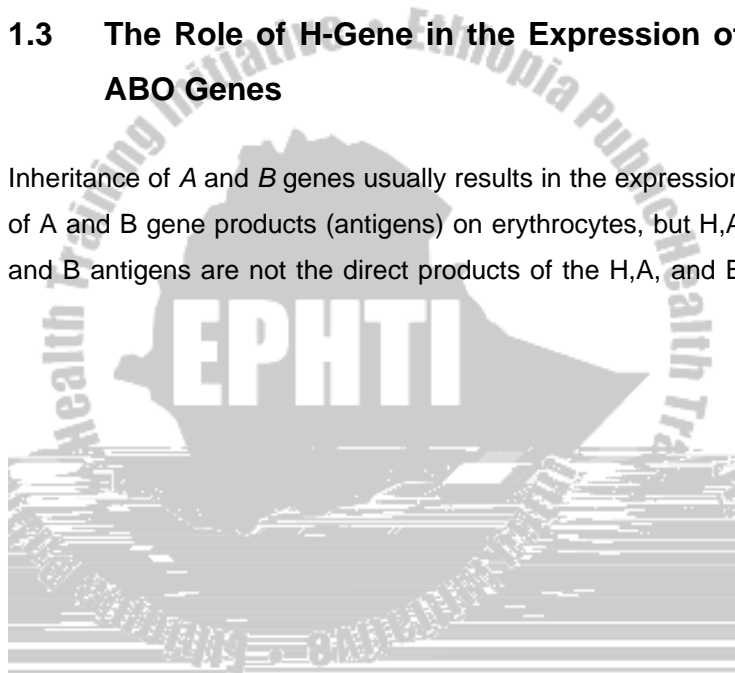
1.3 The Role of H-Gene in the Expression of ABO Genes

Inheritance of *A* and *B* genes usually results in the expression of A and B gene products (antigens) on erythrocytes, but H,A and B antigens are not the direct products of the H,A, and B

Ethiopia Public Health Training Initiative

EPHTI